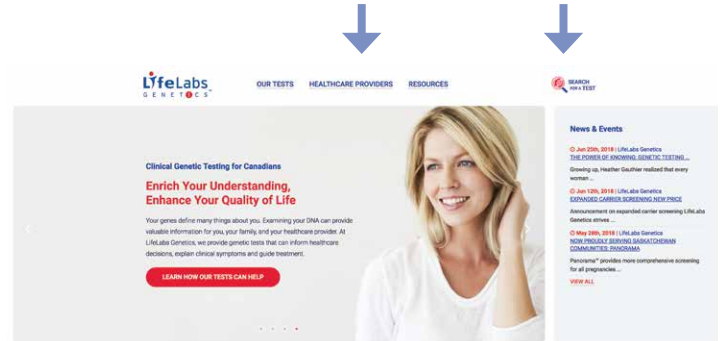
LifeLabs
GENETICS

OUR TESTS HEALTHCARE PROVIDERS RESOURCES

SEARCH FOR A TEST

Clinical Genetic Testing for Canadians

Enrich Your Understanding, Enhance Your Quality of Life

Your genes define many things about you. Examining your DNA can provide valuable information for you, your family, and your healthcare provider. At LifeLabs Genetics, we provide genetic tests that can inform healthcare decisions, explain clinical symptoms and guide treatment.

LEARN HOW OUR TESTS CAN HELP

News & Events

Jun 25th, 2018 | LifeLabs Genetics
THE POWER OF KNOWING: GENETIC TESTING ...

Growing up, Heather Gauthier realized that every woman ...

Jun 12th, 2018 | LifeLabs Genetics
EXPANDED CARRIER SCREENING NEW PRICE

Announcement on expanded carrier screening LifeLabs Genetics strives ...

May 28th, 2018 | LifeLabs Genetics
NOW PROUDLY SERVING SASKATCHEWAN COMMUNITIES: PANORAMA

Panorama™ provides more comprehensive screening for all pregnancies ...

VIEW ALL